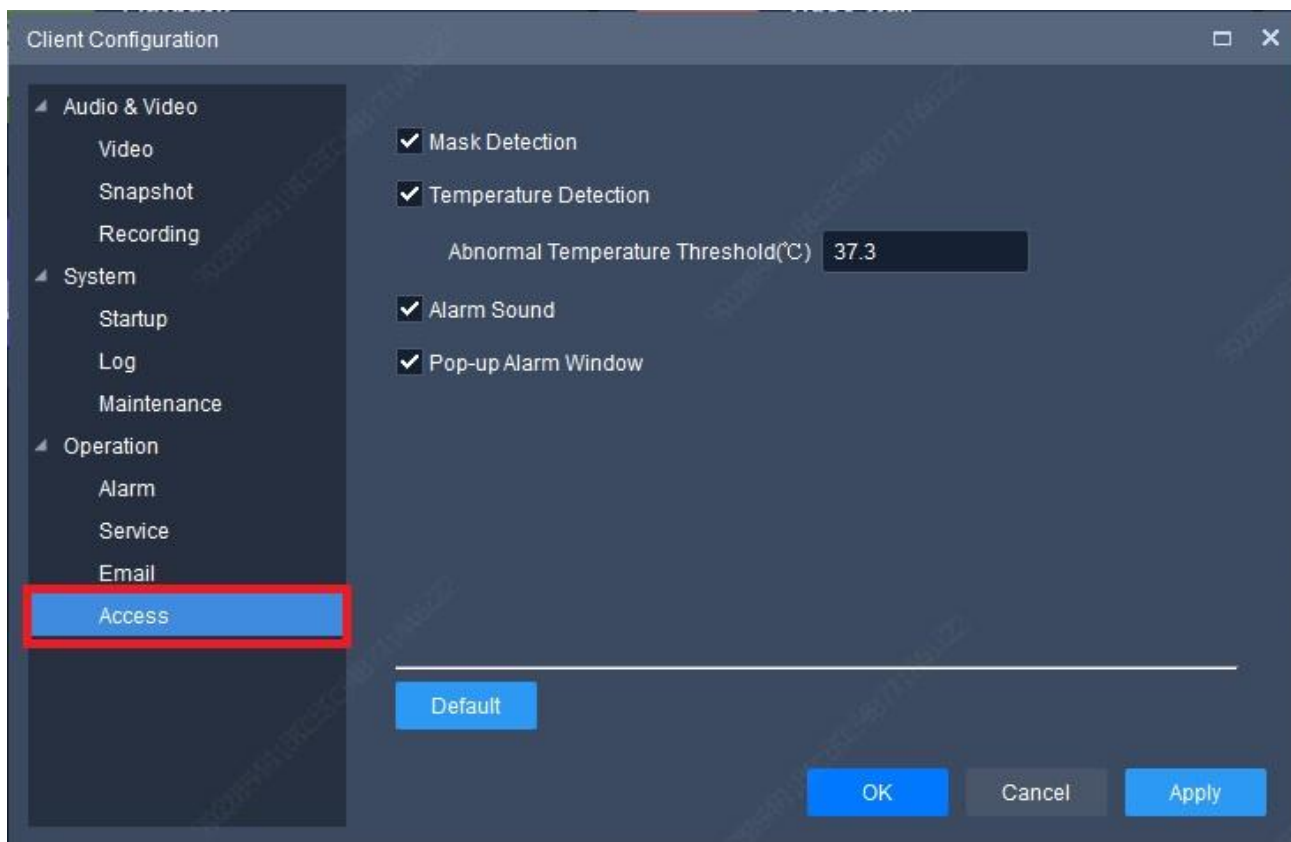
Client Configuration

Audio & Video
Video
Snapshot
Recording
System
Startup
Log
Maintenance
Operation
Alarm
Service
Email
Access

Mask Detection
Temperature Detection
Abnormal Temperature Threshold(℃) 37.3
Alarm Sound
Pop-up Alarm Window

Default

OK Cancel Apply